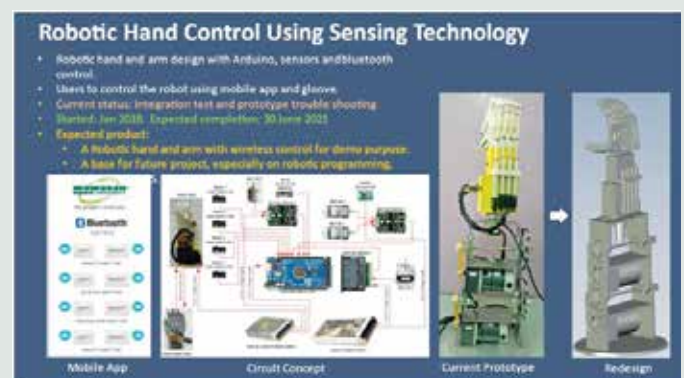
Robotic Hand Control Using Sensing Technology

• Robotic hand and arm design with Arduino, sensors andbluetooth control.
• Users to control the robot using mobile app and gloove.
• Current status: Integration test and prototype trouble shooting
• Started: Jan 2018. Expected completion: 30 June 2021
• Expected product:
  • A Robotic hand and arm with wireless control for demo purpose.
  • A base for future project, especially on robotic programming.

Bluetooth

Mobile App
Circuit Concept
Current Prototype
Redesign